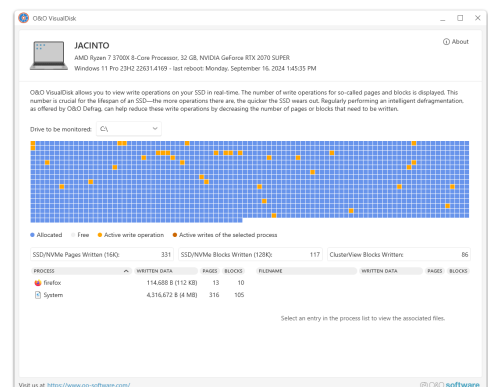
O&O VisualDisk

JACINTO
AMD Ryzen 7 3700X 8-Core Processor, 32 GB, NVIDIA GeForce RTX 2070 SUPER
Windows 11 Pro 23H2 22631.4169 - last reboot: Monday, September 16, 2024 1:45:35 PM

ⓘ About

O&O VisualDisk allows you to view write operations on your SSD in real-time. The number of write operations for so-called pages and blocks is displayed. This number is crucial for the lifespan of an SSD—the more operations there are, the quicker the SSD wears out. Regularly performing an intelligent defragmentation, as offered by O&O Defrag, can help reduce these write operations by decreasing the number of pages or blocks that need to be written.

Drive to be monitored: C:\

● Allocated ● Free ● Active write operation ● Active writes of the selected process

SSD/NVMe Pages Written (16K): 331 | SSD/NVMe Blocks Written (128K): 117 | ClusterView Blocks Written: 86

| PROCESS | WRITTEN DATA | PAGES | BLOCKS |
|---|---|---|---|
| firefox | 114,688 B (112 KB) | 13 | 10 |
| System | 4,316,672 B (4 MB) | 316 | 105 |

| FILENAME | WRITTEN DATA | PAGES | BLOCKS |
|---|---|---|---|

Select an entry in the process list to view the associated files.

Visit us at https://www.oo-software.com/

O&O software